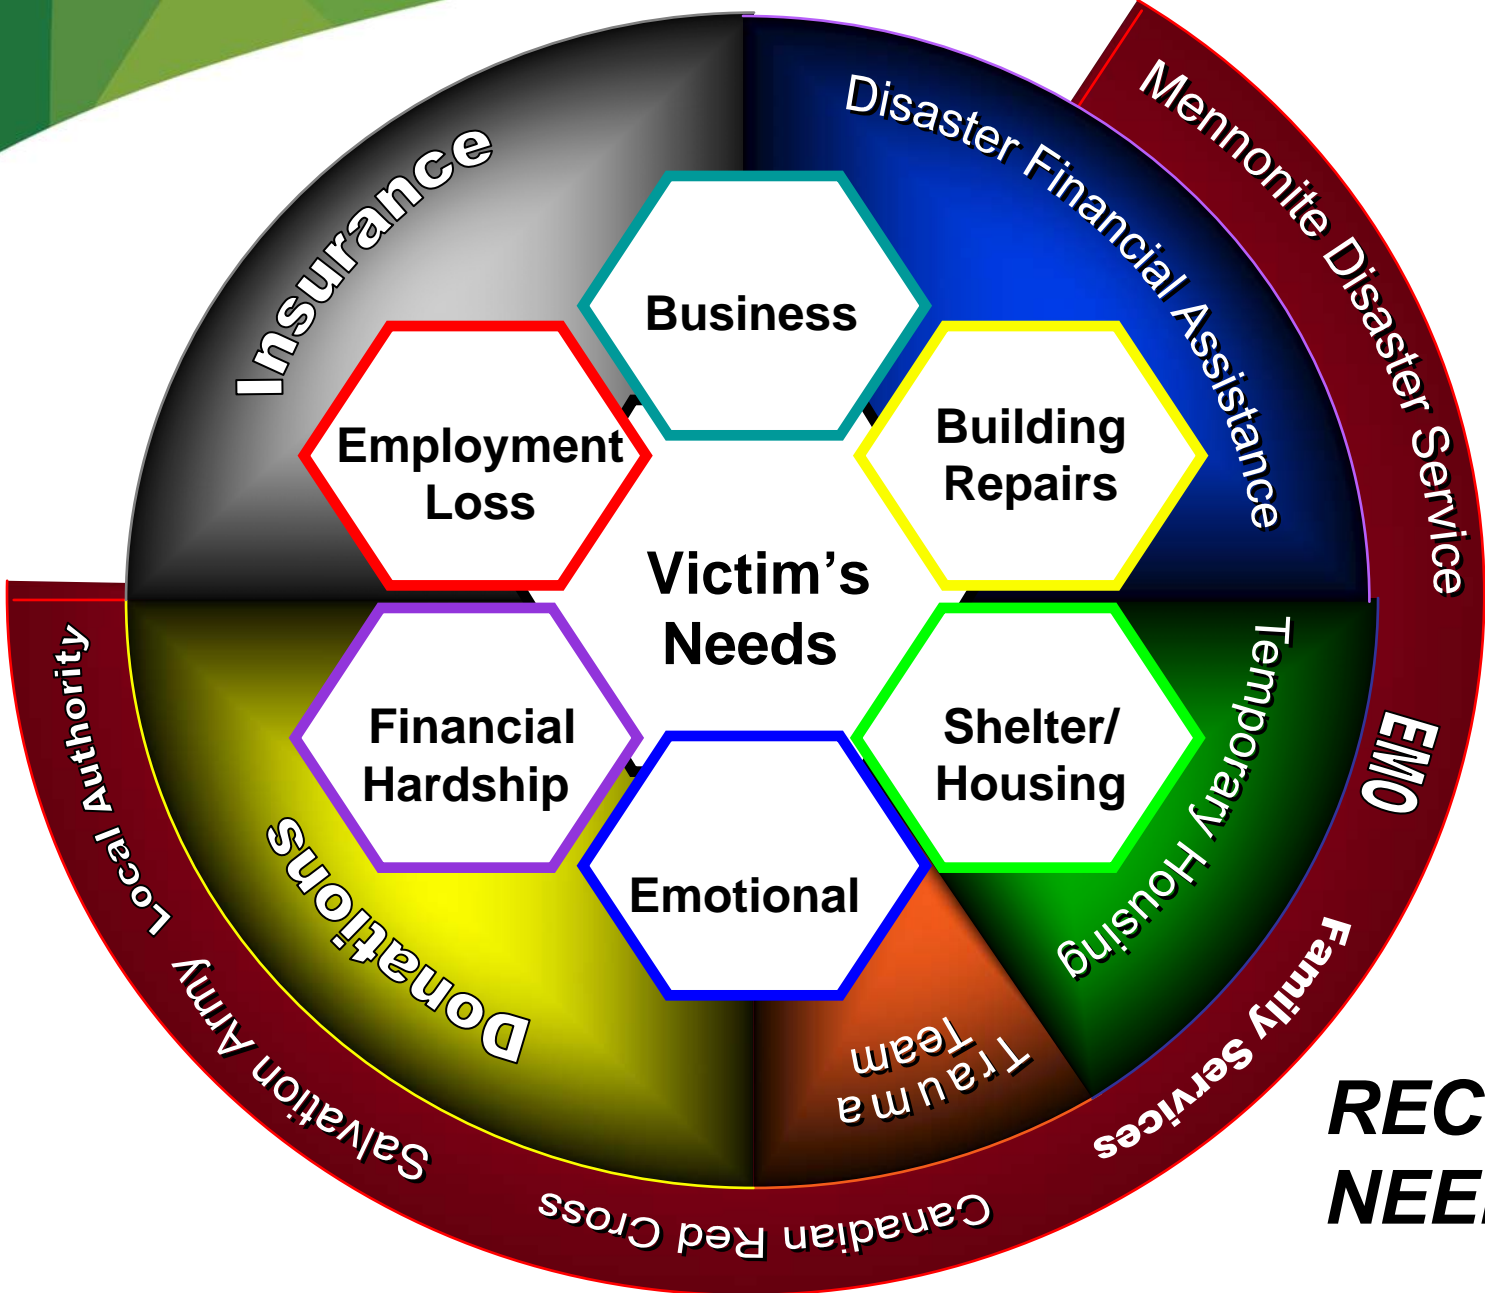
Insurance

Disaster Financial Assistance

Mennonite Disaster Service

Business

Employment Loss

Building Repairs

Victim's Needs

Financial Hardship

Shelter/ Housing

Emotional

Temporary Housing

EMO

Donations

Trauma Team

Family Services

Local Authority

Salvation Army

Canadian Red Cross

REC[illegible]

NEE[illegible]